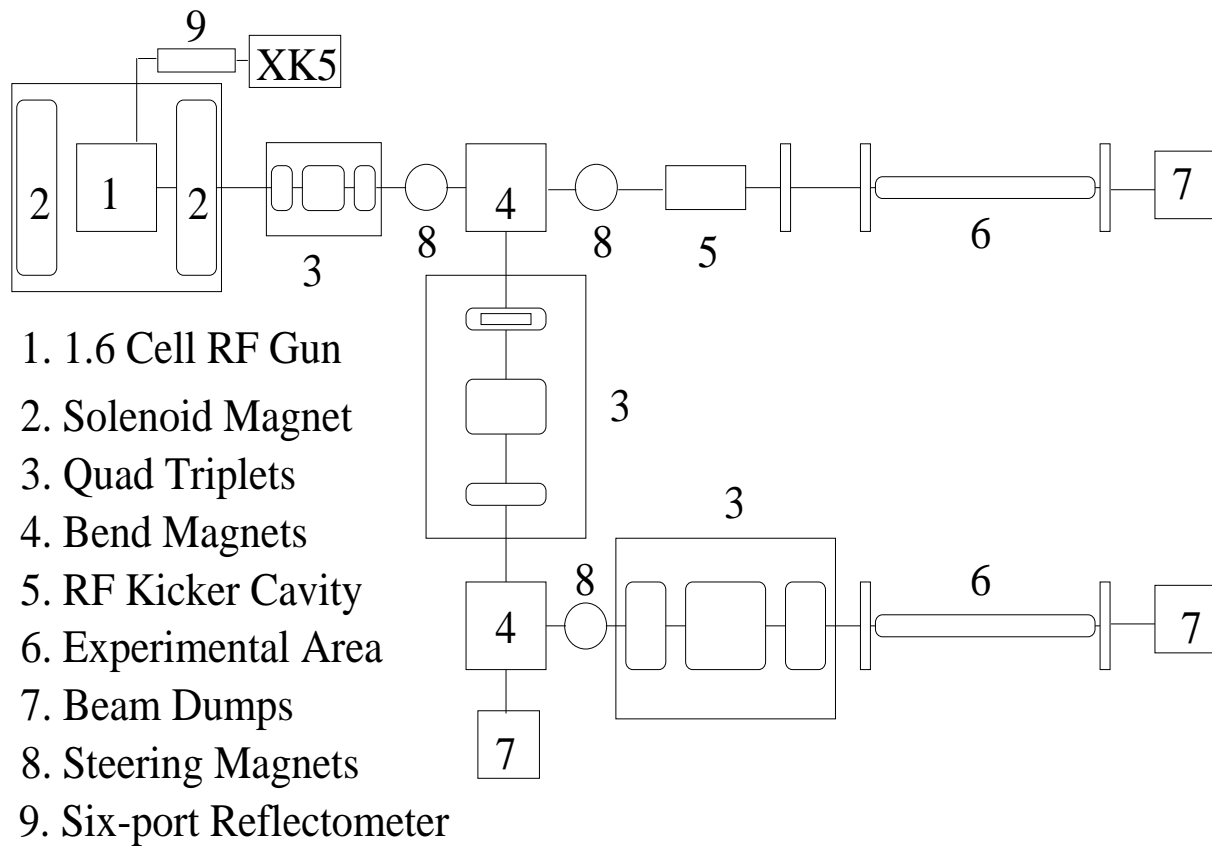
9
XK5
2
1
2
3
8
4
8
5
6
7
3
3
8
4
6
7
7

1. 1.6 Cell RF Gun
2. Solenoid Magnet
3. Quad Triplets
4. Bend Magnets
5. RF Kicker Cavity
6. Experimental Area
7. Beam Dumps
8. Steering Magnets
9. Six-port Reflectometer